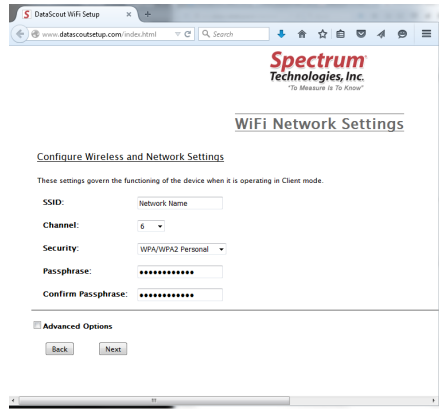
DataScout WiFi Setup
www.datascoutsetup.com/index.html
Search

Spectrum® Technologies, Inc.
"To Measure Is To Know"

WiFi Network Settings

Configure Wireless and Network Settings

These settings govern the functioning of the device when it is operating in Client mode.

| | |
|---|---|
| SSID: | Network Name |
| Channel: | 6 |
| Security: | WPA/WPA2 Personal |
| Passphrase: | ●●●●●●●●●●●● |
| Confirm Passphrase: | ●●●●●●●●●●●● |

Advanced Options

Back Next